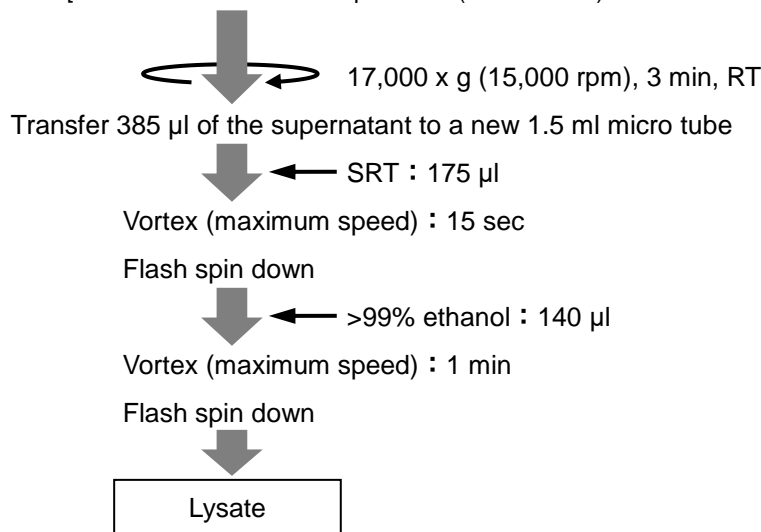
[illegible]

17,000 x g (15,000 rpm), 3 min, RT

Transfer 385 µl of the supernatant to a new 1.5 ml micro tube

SRT：175 µl

Vortex (maximum speed)：15 sec

Flash spin down

>99% ethanol：140 µl

Vortex (maximum speed)：1 min

Flash spin down

Lysate